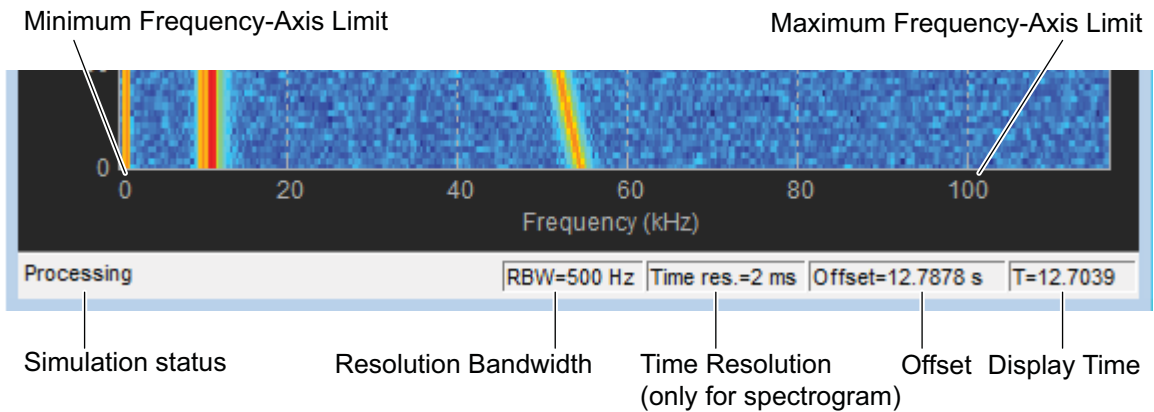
Minimum Frequency-Axis Limit

Maximum Frequency-Axis Limit

0

0

20

40

60

80

100

Frequency (kHz)

Processing

RBW=500 Hz

Time res.=2 ms

Offset=12.7878 s

T=12.7039

Simulation status

Resolution Bandwidth

Time Resolution (only for spectrogram)

Offset

Display Time